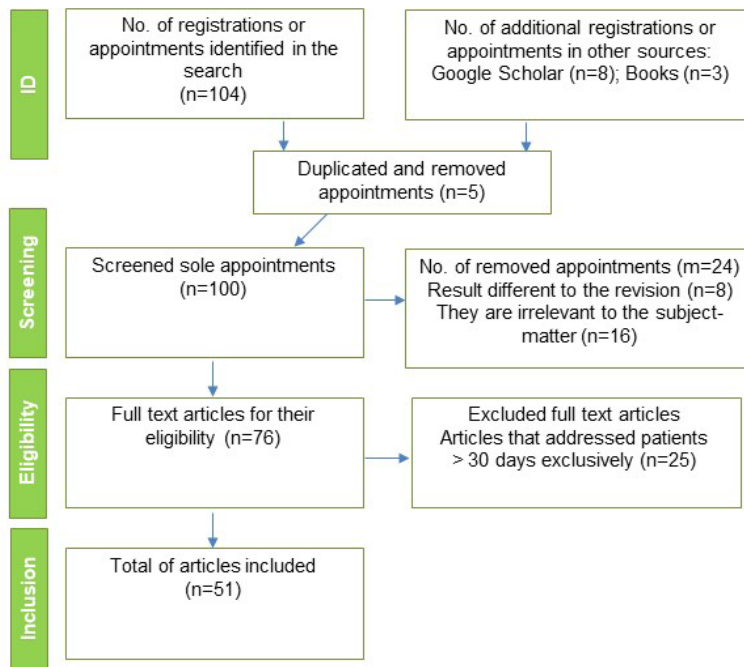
ID

No. of registrations or appointments identified in the search (n=104)

No. of additional registrations or appointments in other sources: Google Scholar (n=8); Books (n=3)

Duplicated and removed appointments (n=5)

Screening

Screened sole appointments (n=100)

No. of removed appointments (m=24) Result different to the revision (n=8) They are irrelevant to the subject-matter (n=16)

Eligibility

Full text articles for their eligibility (n=76)

Excluded full text articles Articles that addressed patients > 30 days exclusively (n=25)

Inclusion

Total of articles included (n=51)